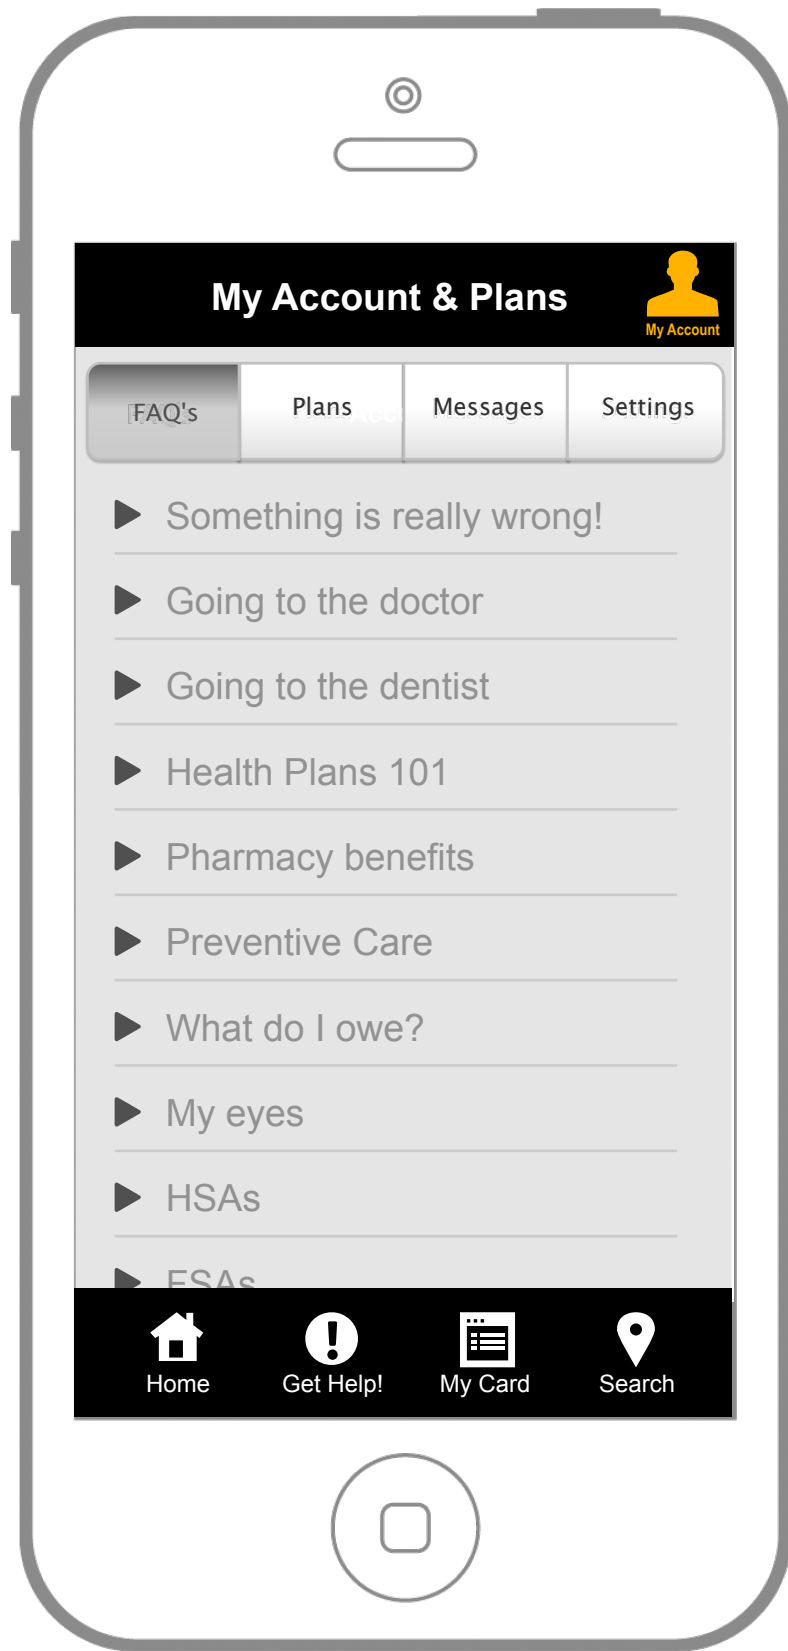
My Account & Plans

My Account

FAQ's

Plans

Messages

Settings

Something is really wrong!

Going to the doctor

Going to the dentist

Health Plans 101

Pharmacy benefits

Preventive Care

What do I owe?

My eyes

HSAs

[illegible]

Home

Get Help!

My Card

Search